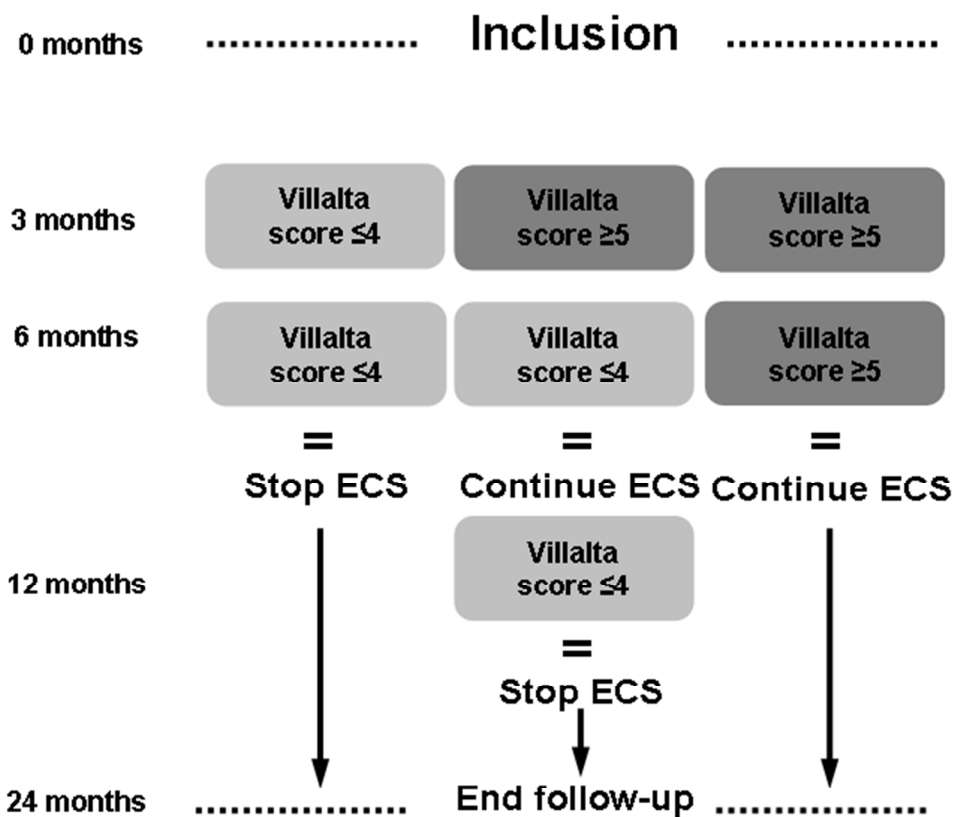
0 months ................ Inclusion ................

3 months

Villalta score ≤4

Villalta score ≥5

Villalta score ≥5

6 months

Villalta score ≤4

Villalta score ≤4

Villalta score ≥5

=
Stop ECS

=
Continue ECS

=
Continue ECS

12 months

Villalta score ≤4

=
Stop ECS

24 months ................ End follow-up ................